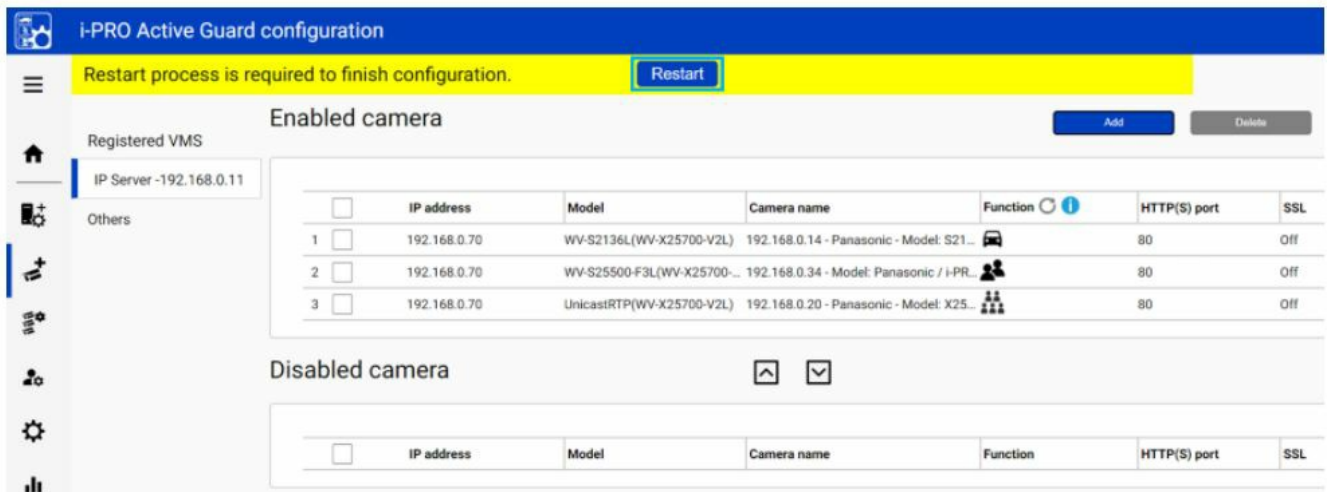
i-PRO Active Guard configuration

Restart process is required to finish configuration. Restart

Registered VMS

IP Server -192.168.0.11

Others

Enabled camera

Add Delete

| | IP address | Model | Camera name | Function | HTTP(S) port | SSL |
|---|---|---|---|---|---|---|
| 1 | 192.168.0.70 | WV-S2136L(WV-X25700-V2L) | 192.168.0.14 - Panasonic - Model: S21... | | 80 | Off |
| 2 | 192.168.0.70 | WV-S25500-F3L(WV-X25700-... | 192.168.0.34 - Model: Panasonic / i-PR... | | 80 | Off |
| 3 | 192.168.0.70 | UnicastRTP(WV-X25700-V2L) | 192.168.0.20 - Panasonic - Model: X25... | | 80 | Off |

Disabled camera

| | IP address | Model | Camera name | Function | HTTP(S) port | SSL |
|---|---|---|---|---|---|---|